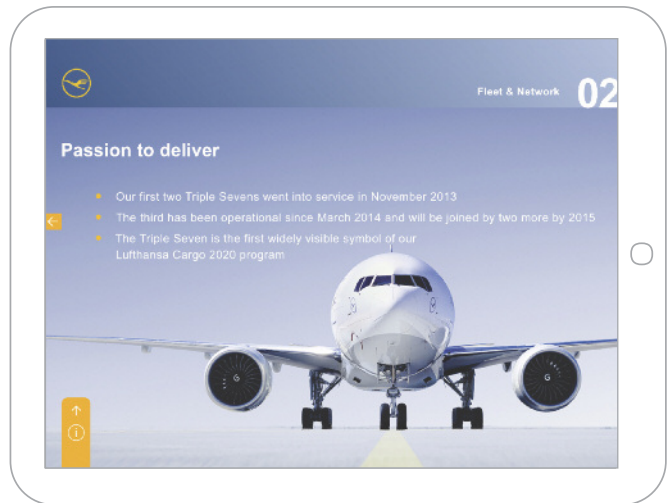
Fleet & Network 02

Passion to deliver

- Our first two Triple Sevens went into service in November 2013
- The third has been operational since March 2014 and will be joined by two more by 2015
- The Triple Seven is the first widely visible symbol of our Lufthansa Cargo 2020 program